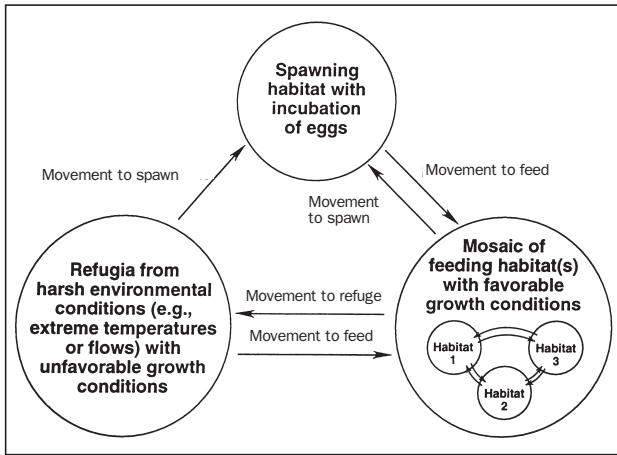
Spawning habitat with incubation of eggs

Movement to spawn

Movement to feed

Movement to spawn

Refugia from harsh environmental conditions (e.g., extreme temperatures or flows) with unfavorable growth conditions

Movement to refuge

Movement to feed

Mosaic of feeding habitat(s) with favorable growth conditions

Habitat 1

Habitat 3

Habitat 2